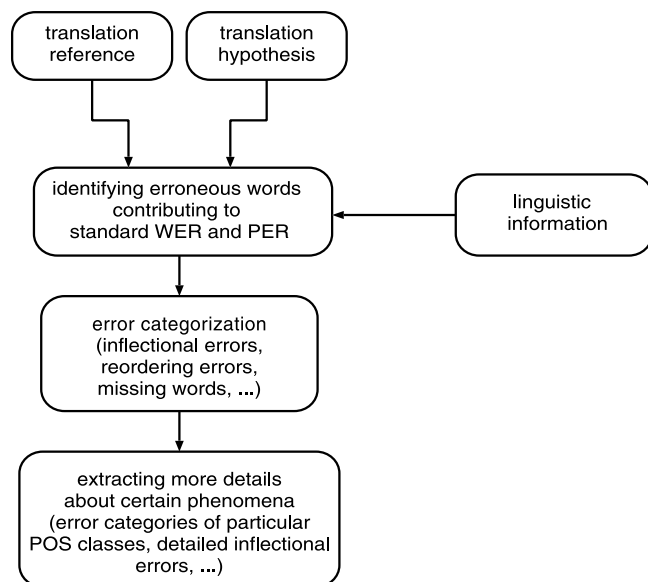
translation reference

translation hypothesis

identifying erroneous words contributing to standard WER and PER

linguistic information

error categorization (inflectional errors, reordering errors, missing words, ...)

extracting more details about certain phenomena (error categories of particular POS classes, detailed inflectional errors, ...)